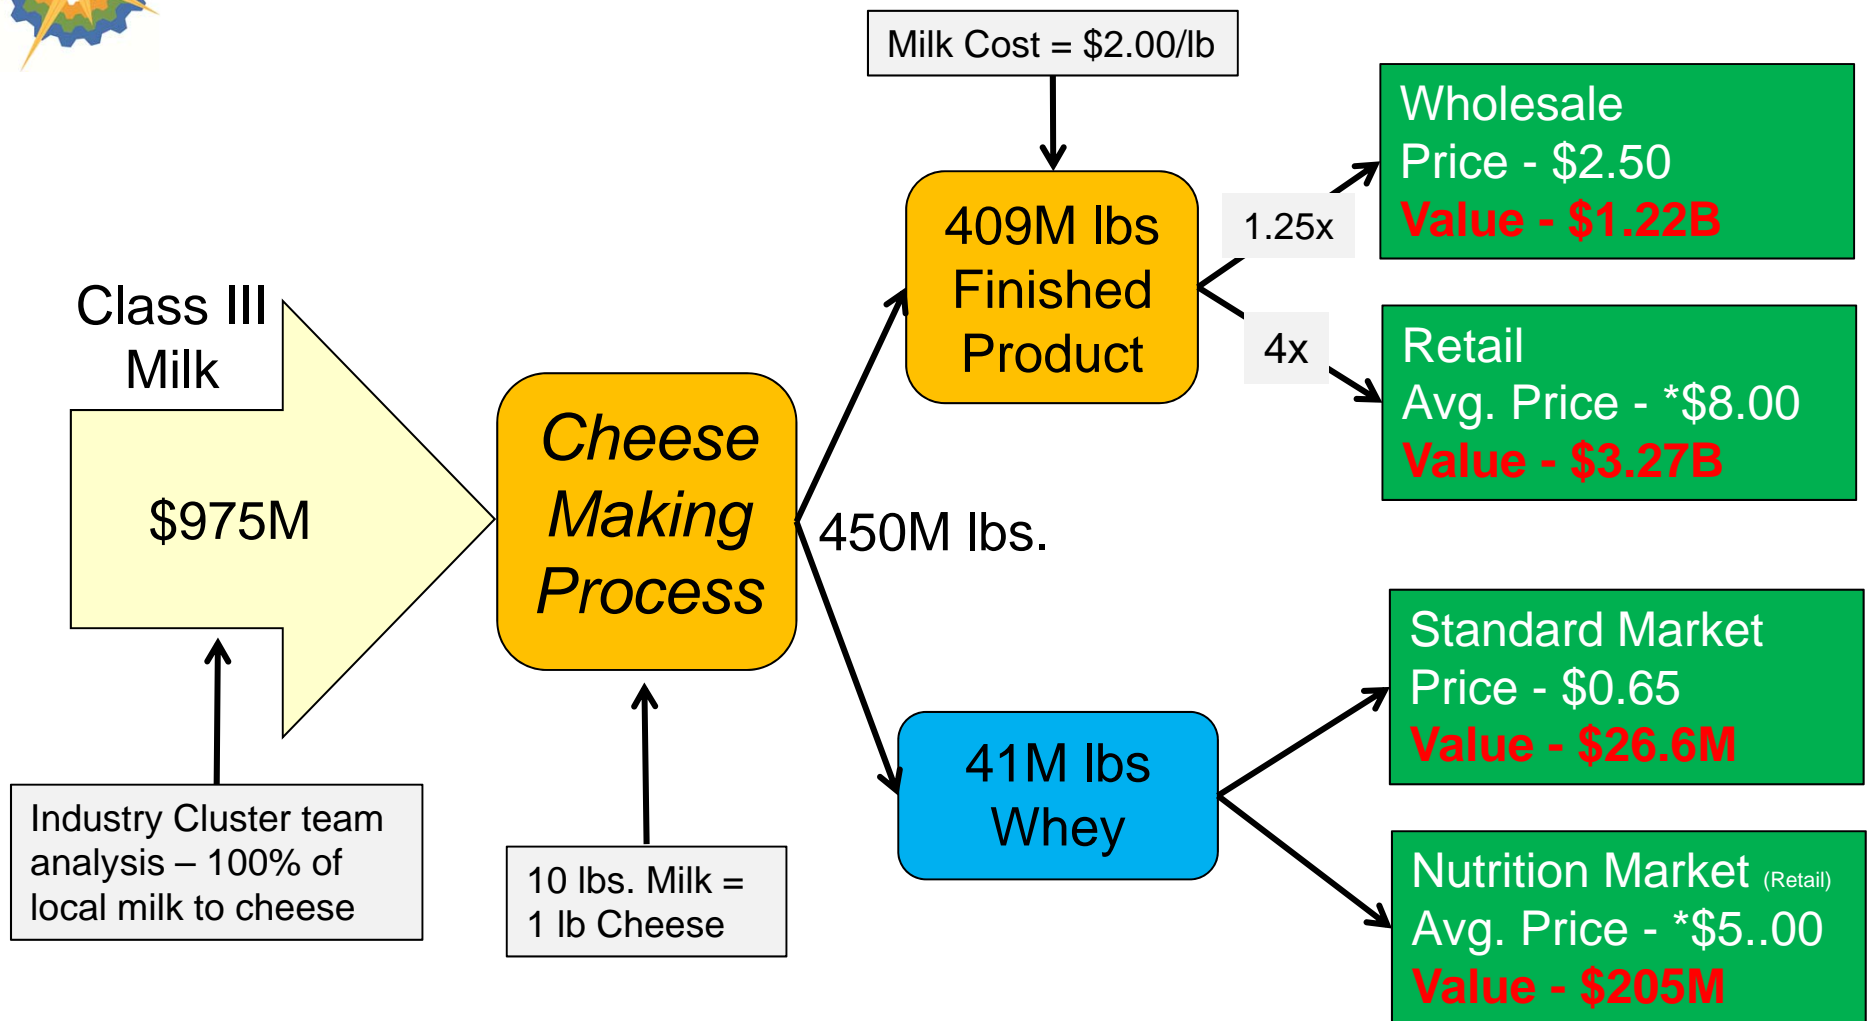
Milk Cost = \$2.00/lb

Class III Milk

\$975M

Cheese Making Process

450M lbs.

409M lbs Finished Product

1.25x

4x

Wholesale Price - \$2.50 Value - \$1.22B

Retail Avg. Price - *\$8.00 Value - \$3.27B

41M lbs Whey

Standard Market Price - \$0.65 Value - \$26.6M

Nutrition Market (Retail) Avg. Price - *\$5..00 Value - \$205M

Industry Cluster team analysis – 100% of local milk to cheese

10 lbs. Milk = 1 lb Cheese